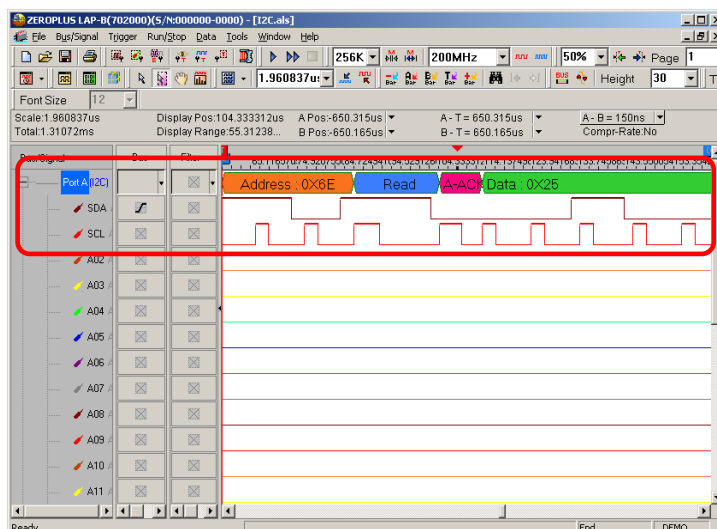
ZEROPLUS LAP-B(702000)(S/N:000000-0000) - [I2C.als]

File Bus/Signal Trigger Run/Stop Data Tools Window Help

256K 200MHz 50% Page 1

1.960837us Height 30

Font Size 12

Scale:1.960837us
Total:1.31072ms

Display Pos:104.333312us
Display Range:55.31238...

A Pos:-650.315us
B Pos:-650.165us

A - T = 650.315us
B - T = 650.165us

A - B = 150ns
Compr-Rate:No

Bus/Signal Bus Filter

Port A(I2C)

Address : 0X6E Read A-ACK Data : 0X25

SDA

SCL

A02

A03

A04

A05

A06

A07

A08

A09

A10

A11

Ready End DEMO